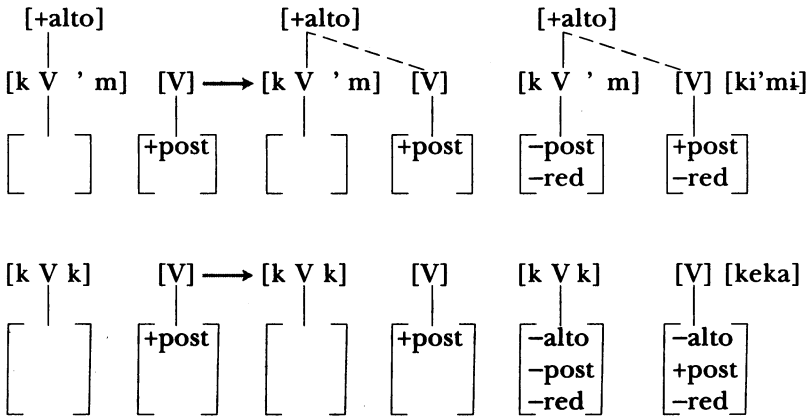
[+alto] [+alto] [+alto]

[k V ' m] [V] ⟶ [k V ' m] [V] [k V ' m] [V] [ki'mɨ]

[ ] [+post] [ ] [+post] [−post −red] [+post −red]

[k V k] [V] ⟶ [k V k] [V] [k V k] [V] [keka]

[ ] [+post] [ ] [+post] [−alto −post −red] [−alto +post −red]